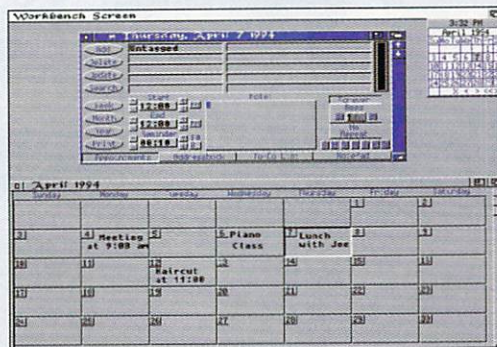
Workbench Screen

Thursday, April 7 1994

Add Untagged
Delete
Modify
Search

Save Start 12:00
Month 12:00
Year Reminder
Print 00:10

Note

Screen Beep
No Repeat

Appointments Addressbook To-Do List Notepad

3:32 PM
April 1994

April 1994
Sunday Monday Tuesday Wednesday Thursday Friday Saturday

| Sunday | Monday | Tuesday | Wednesday | Thursday | Friday | Saturday |
|---|---|---|---|---|---|---|
| | | | | | 1 | 2 |
| 3 | 4 Meeting at 9:00 am | 5 | 6 Piano Class | 7 Lunch with Joe | 8 | 9 |
| 10 | 11 | 12 Haircut at 11:00 | 13 | 14 | 15 | 16 |
| 17 | 18 | 19 | 20 | 21 | 22 | 23 |
| 24 | 25 | 26 | 27 | 28 | 29 | 30 |